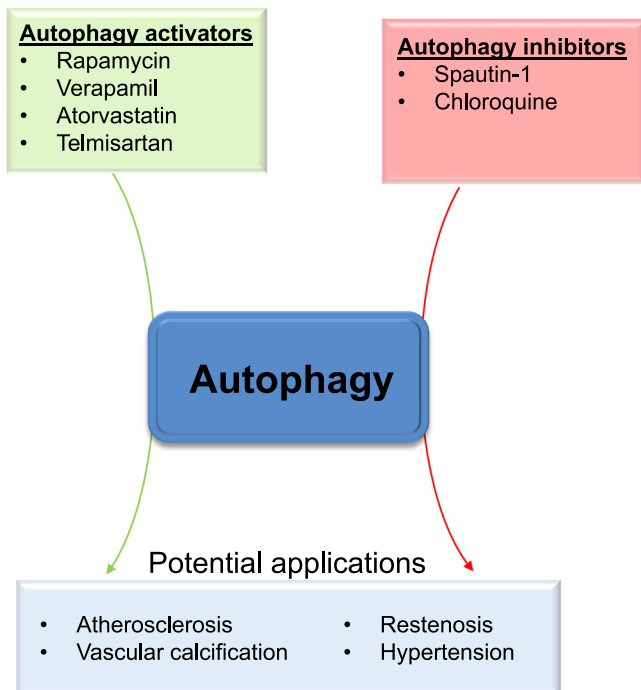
Autophagy activators
- Rapamycin
- Verapamil
- Atorvastatin
- Telmisartan

Autophagy inhibitors
- Spautin-1
- Chloroquine

Autophagy

Potential applications

- Atherosclerosis
- Vascular calcification

- Restenosis
- Hypertension